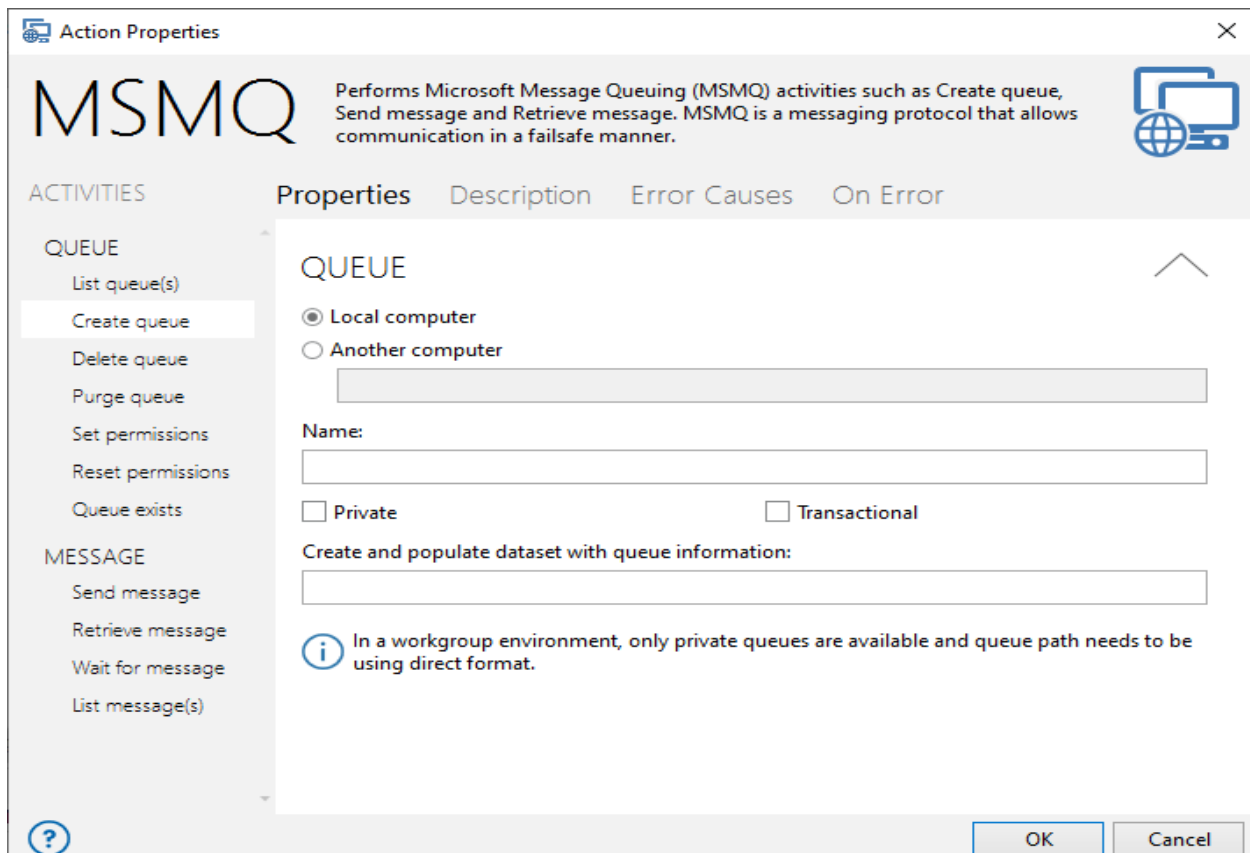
Action Properties

MSMQ

Performs Microsoft Message Queuing (MSMQ) activities such as Create queue, Send message and Retrieve message. MSMQ is a messaging protocol that allows communication in a failsafe manner.

ACTIVITIES

Properties Description Error Causes On Error

QUEUE
List queue(s)
Create queue
Delete queue
Purge queue
Set permissions
Reset permissions
Queue exists

MESSAGE
Send message
Retrieve message
Wait for message
List message(s)

QUEUE

Local computer
Another computer

Name:

Private
Transactional

Create and populate dataset with queue information:

In a workgroup environment, only private queues are available and queue path needs to be using direct format.

?

OK Cancel